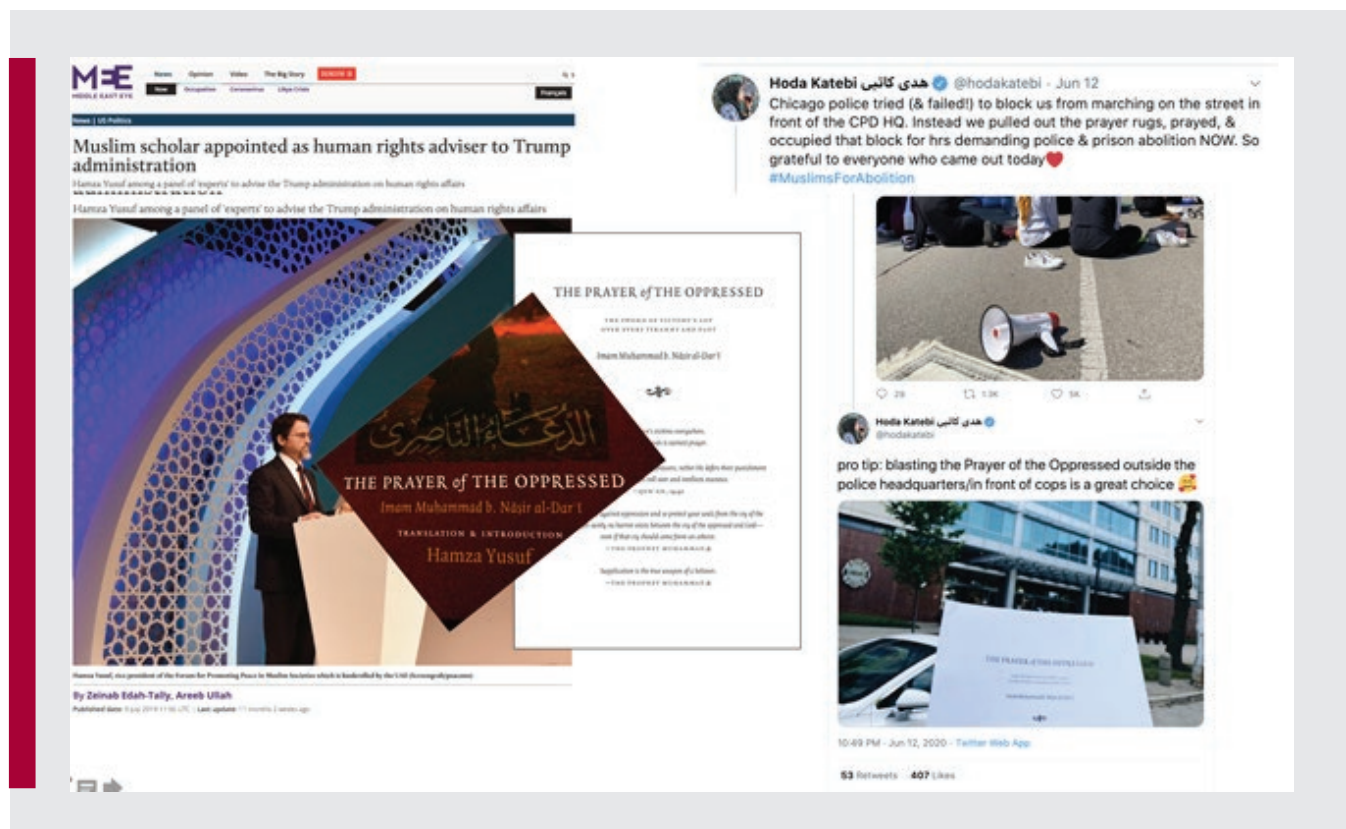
MEE MIDDLE EAST EYE

News Opinion Video The Big Story DONATE

Français

News | US Politics

Muslim scholar appointed as human rights adviser to Trump administration

Hamza Yusuf among a panel of 'experts' to advise the Trump administration on human rights affairs

Hamza Yusuf among a panel of 'experts' to advise the Trump administration on human rights affairs

الدعاء الناصري

THE PRAYER of THE OPPRESSED

Imam Muhammad b. Nāsir al-Dar'ī

TRANSLATION & INTRODUCTION

Hamza Yusuf

THE PRAYER of THE OPPRESSED

Imam Muhammad b. Nāsir al-Dar'ī

—QUR'AN

—THE PROPHET MUHAMMAD

Supplication is the true weapon of a believer.

—THE PROPHET MUHAMMAD

By Zeinab Edah-Tally, Areeb Ullah

Hoda Katebi هدی کاتبی @hodakatebi · Jun 12

Chicago police tried (& failed!) to block us from marching on the street in front of the CPD HQ. Instead we pulled out the prayer rugs, prayed, & occupied that block for hrs demanding police & prison abolition NOW. So grateful to everyone who came out today❤️

#MuslimsForAbolition

29 1.3K 5K

Hoda Katebi هدی کاتبی
@hodakatebi

pro tip: blasting the Prayer of the Oppressed outside the police headquarters/in front of cops is a great choice 🥰

THE PRAYER of THE OPPRESSED

10:49 PM · Jun 12, 2020 · Twitter Web App

53 Retweets 407 Likes